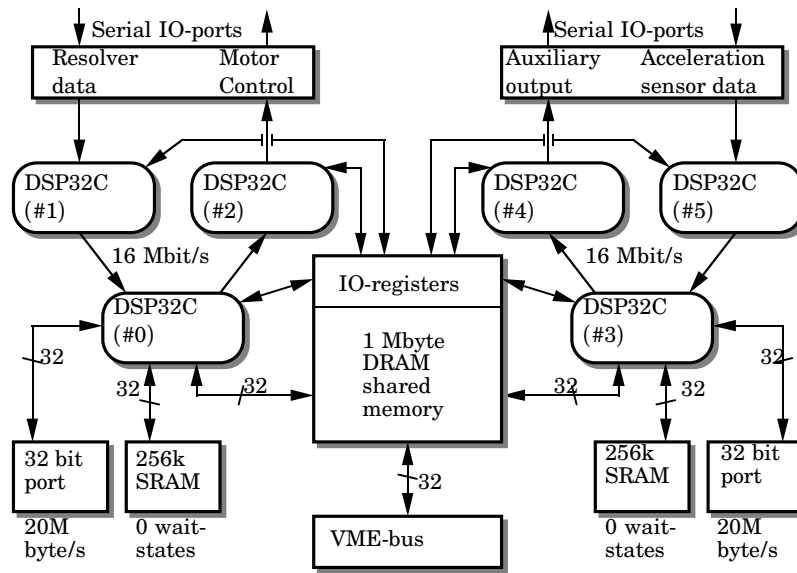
Serial IO-ports

Resolver data

Motor Control

Serial IO-ports

Auxiliary output

Acceleration sensor data

DSP32C (#1)

DSP32C (#2)

DSP32C (#4)

DSP32C (#5)

16 Mbit/s

16 Mbit/s

IO-registers

1 Mbyte DRAM shared memory

DSP32C (#0)

DSP32C (#3)

32

32

32

32

32

32

32

32 bit port

20M byte/s

256k SRAM

0 wait-states

VME-bus

256k SRAM

0 wait-states

32 bit port

20M byte/s